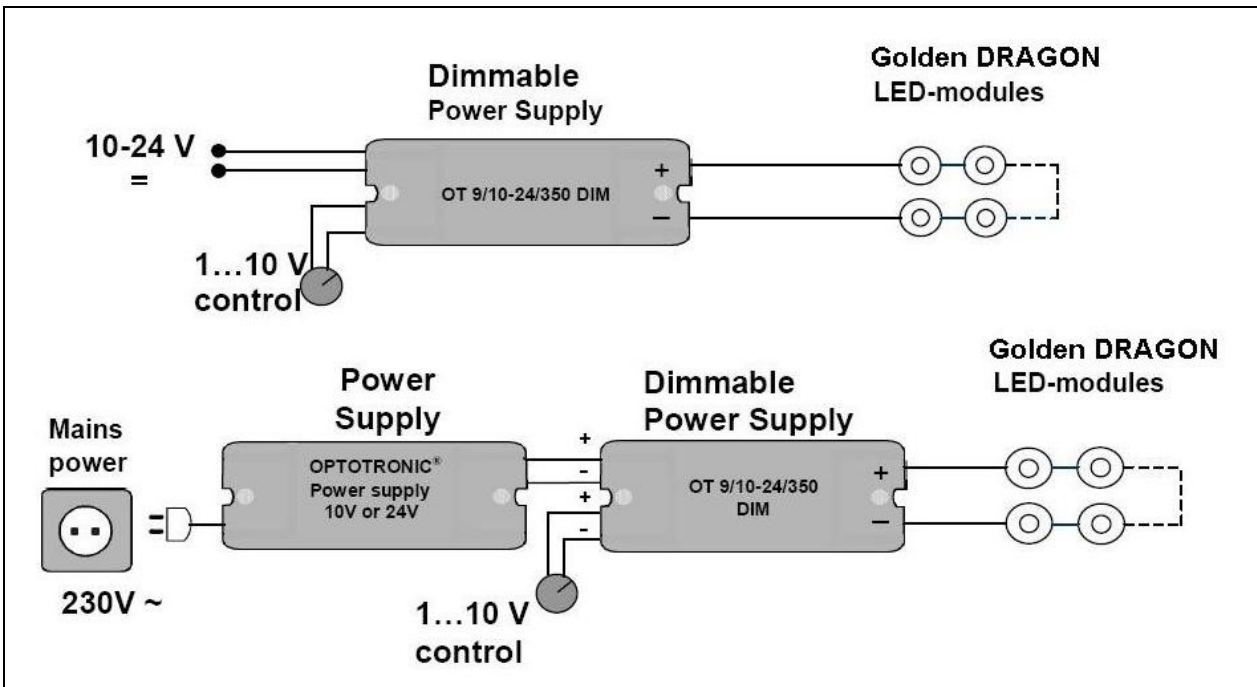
Dimmable
Power Supply

Golden DRAGON
LED-modules

10-24 V
=

OT 9/10-24/350 DIM

+
−

1…10 V
control

Power
Supply

Dimmable
Power Supply

Golden DRAGON
LED-modules

Mains
power

OPTOTRONIC®
Power supply
10V or 24V

+
-
+
-

OT 9/10-24/350
DIM

+
−

230V ~

1…10 V
control